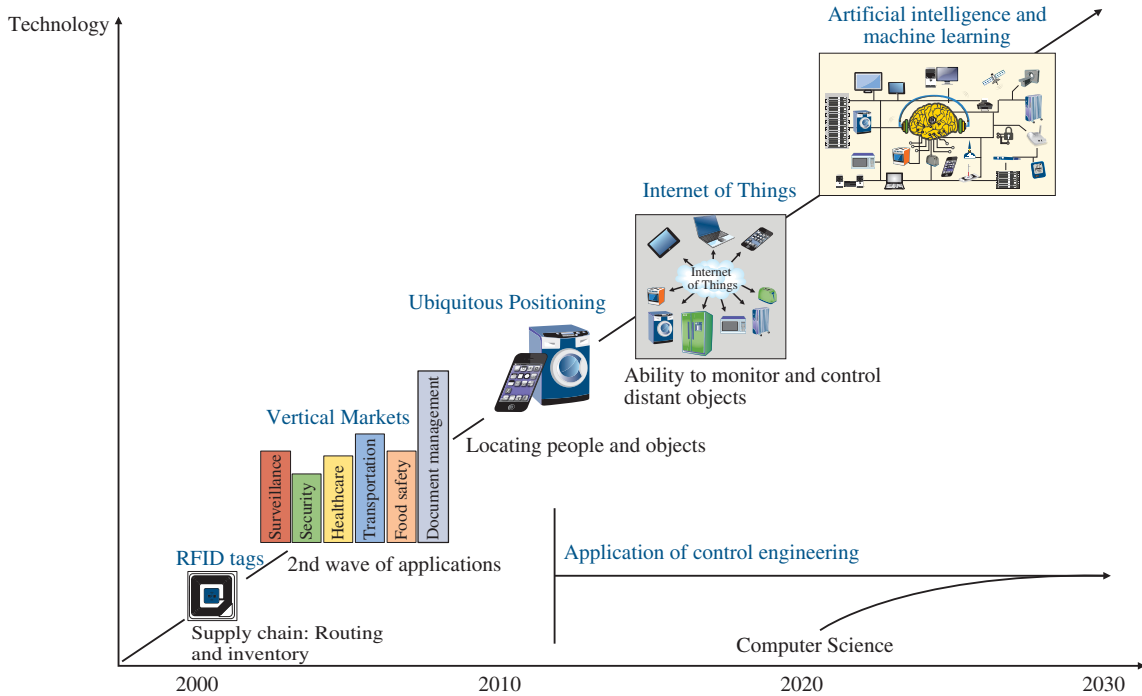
Technology

Artificial intelligence and machine learning

Internet of Things

Internet of Things

Ubiquitous Positioning

Ability to monitor and control distant objects

Vertical Markets

Surveillance

Security

Healthcare

Transportation

Food safety

Document management

Locating people and objects

RFID tags

2nd wave of applications

Application of control engineering

Supply chain: Routing and inventory

Computer Science

2000

2010

2020

2030